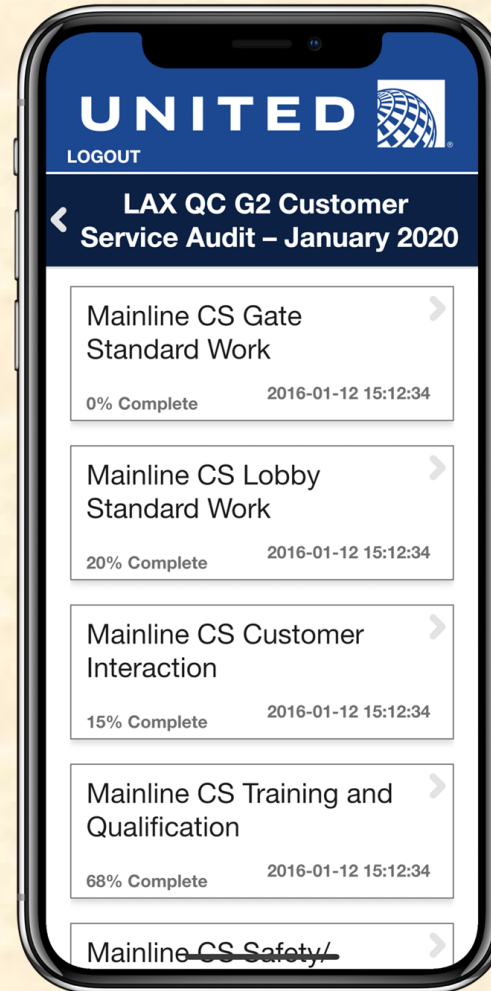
UNITED

LOGOUT

LAX QC G2 Customer Service Audit – January 2020

Mainline CS Gate Standard Work

0% Complete

2016-01-12 15:12:34

Mainline CS Lobby Standard Work

20% Complete

2016-01-12 15:12:34

Mainline CS Customer Interaction

15% Complete

2016-01-12 15:12:34

Mainline CS Training and Qualification

68% Complete

2016-01-12 15:12:34

Mainline CS Safety/